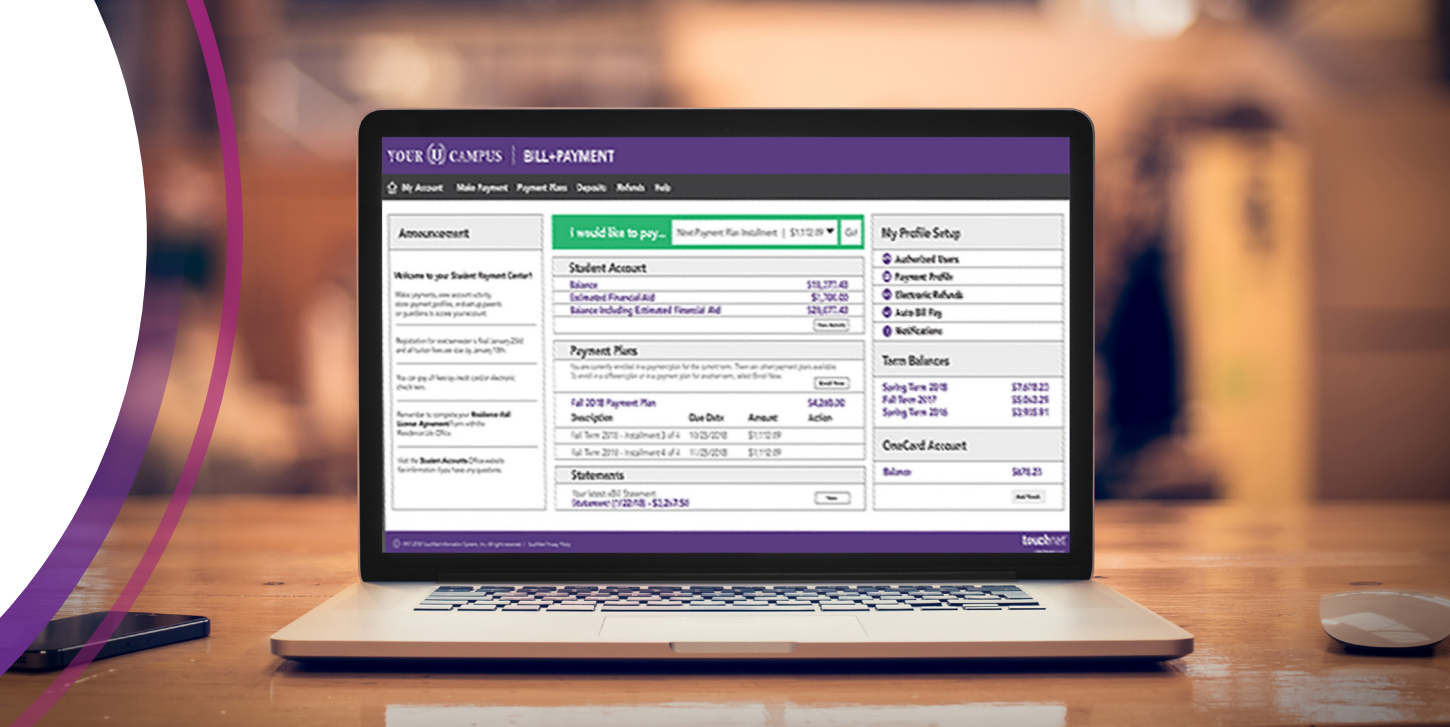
YOUR U CAMPUS | BILL+PAYMENT

My Account Make Payment Payment Plans Deposits Refunds Help

Announcement

Welcome to your Student Payment Center!

Make payments, view account activity, store payment profiles, and set up parents or guardians to access your account.

Registration for next semester is final January 23rd and all tuition fees are due by January 10th.

You can pay all fees by credit card or electronic check here.

Remember to complete your Residence Hall License Agreement Form with the Residence Life Office.

Visit the Student Accounts Office website for information if you have any questions.

I would like to pay... Next Payment Plan Installment | $1,112.09 Go!

Student Account

| | |
|---|---|
| Balance | $18,377.43 |
| Estimated Financial Aid | $1,700.00 |
| Balance Including Estimated Financial Aid | $16,677.43 |

View Activity

Payment Plans

You are currently enrolled in a payment plan for the current term. There are other payment plans available. To enroll in a different plan or in a payment plan for another term, select Enroll Now.

Enroll Now

Fall 2018 Payment Plan $4,268.00

| Description | Due Date | Amount | Action |
|---|---|---|---|
| Fall Term 2018 - Installment 3 of 4 | 10/25/2018 | $1,112.09 | |
| Fall Term 2018 - Installment 4 of 4 | 11/25/2018 | $1,112.09 | |

Statements

Your latest eBill Statement
Statement (1/22/18) - $2,267.58

View

My Profile Setup

Authorized Users
Payment Profile
Electronic Refunds
Auto Bill Pay
Notifications

Term Balances

| | |
|---|---|
| Spring Term 2018 | $7,678.23 |
| Fall Term 2017 | $5,043.29 |
| Spring Term 2016 | $3,935.91 |

OneCard Account

| | |
|---|---|
| Balance | $678.25 |

Add Funds

© 1997-2018 TouchNet Information Systems, Inc. All rights reserved. | TouchNet Privacy Policy

touchnet